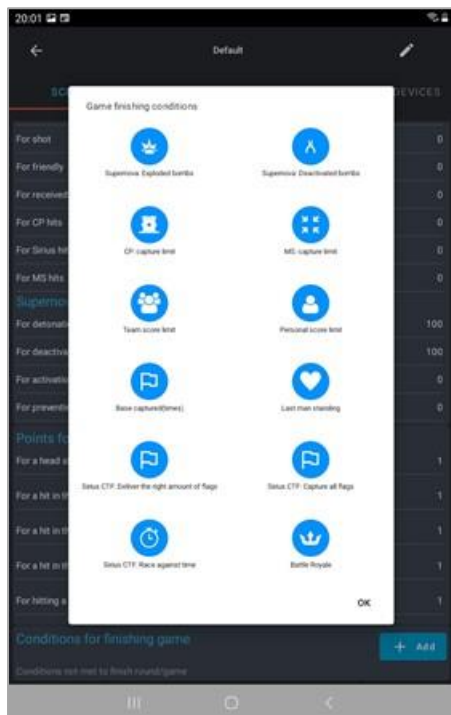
20:01

Default

SC

DEVICES

For shot 0

For friendly 0

For received 0

For CP hits 0

For Sirius hit 0

For MS hits 0

Supernov

For detonati 100

For deactiva 100

For activatio 0

For preventi 0

Points fo

For a head s 1

For a hit in t 1

For a hit in t 1

For a hit in t 1

For hitting a 1

Conditions for finishing game

+ Add

Conditions not met to finish round/game

Game finishing conditions

Supernova: Exploded bombs

Supernova: Deactivated bombs

CP: capture limit

MS: capture limit

Team score limit

Personal score limit

Base captured(times)

Last man standing

Sirius CTF: Deliver the right amount of flags

Sirius CTF: Capture all flags

Sirius CTF: Race against time

Battle Royale

OK